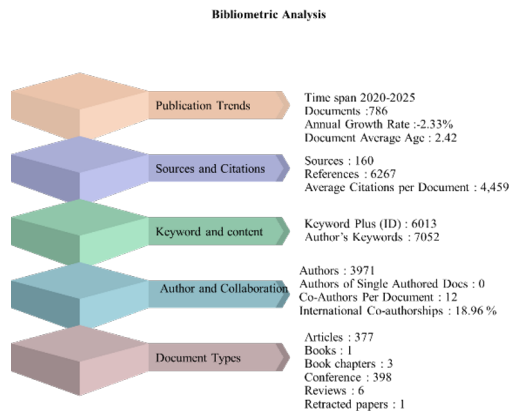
Bibliometric Analysis

Publication Trends

Time span 2020-2025
Documents :786
Annual Growth Rate :-2.33%
Document Average Age : 2.42

Sources and Citations

Sources : 160
References : 6267
Average Citations per Document : 4,459

Keyword and content

Keyword Plus (ID) : 6013
Author's Keywords : 7052

Author and Collaboration

Authors : 3971
Authors of Single Authored Docs : 0
Co-Authors Per Document : 12
International Co-authorships : 18.96 %

Document Types

Articles : 377
Books : 1
Book chapters : 3
Conference : 398
Reviews : 6
Retracted papers : 1